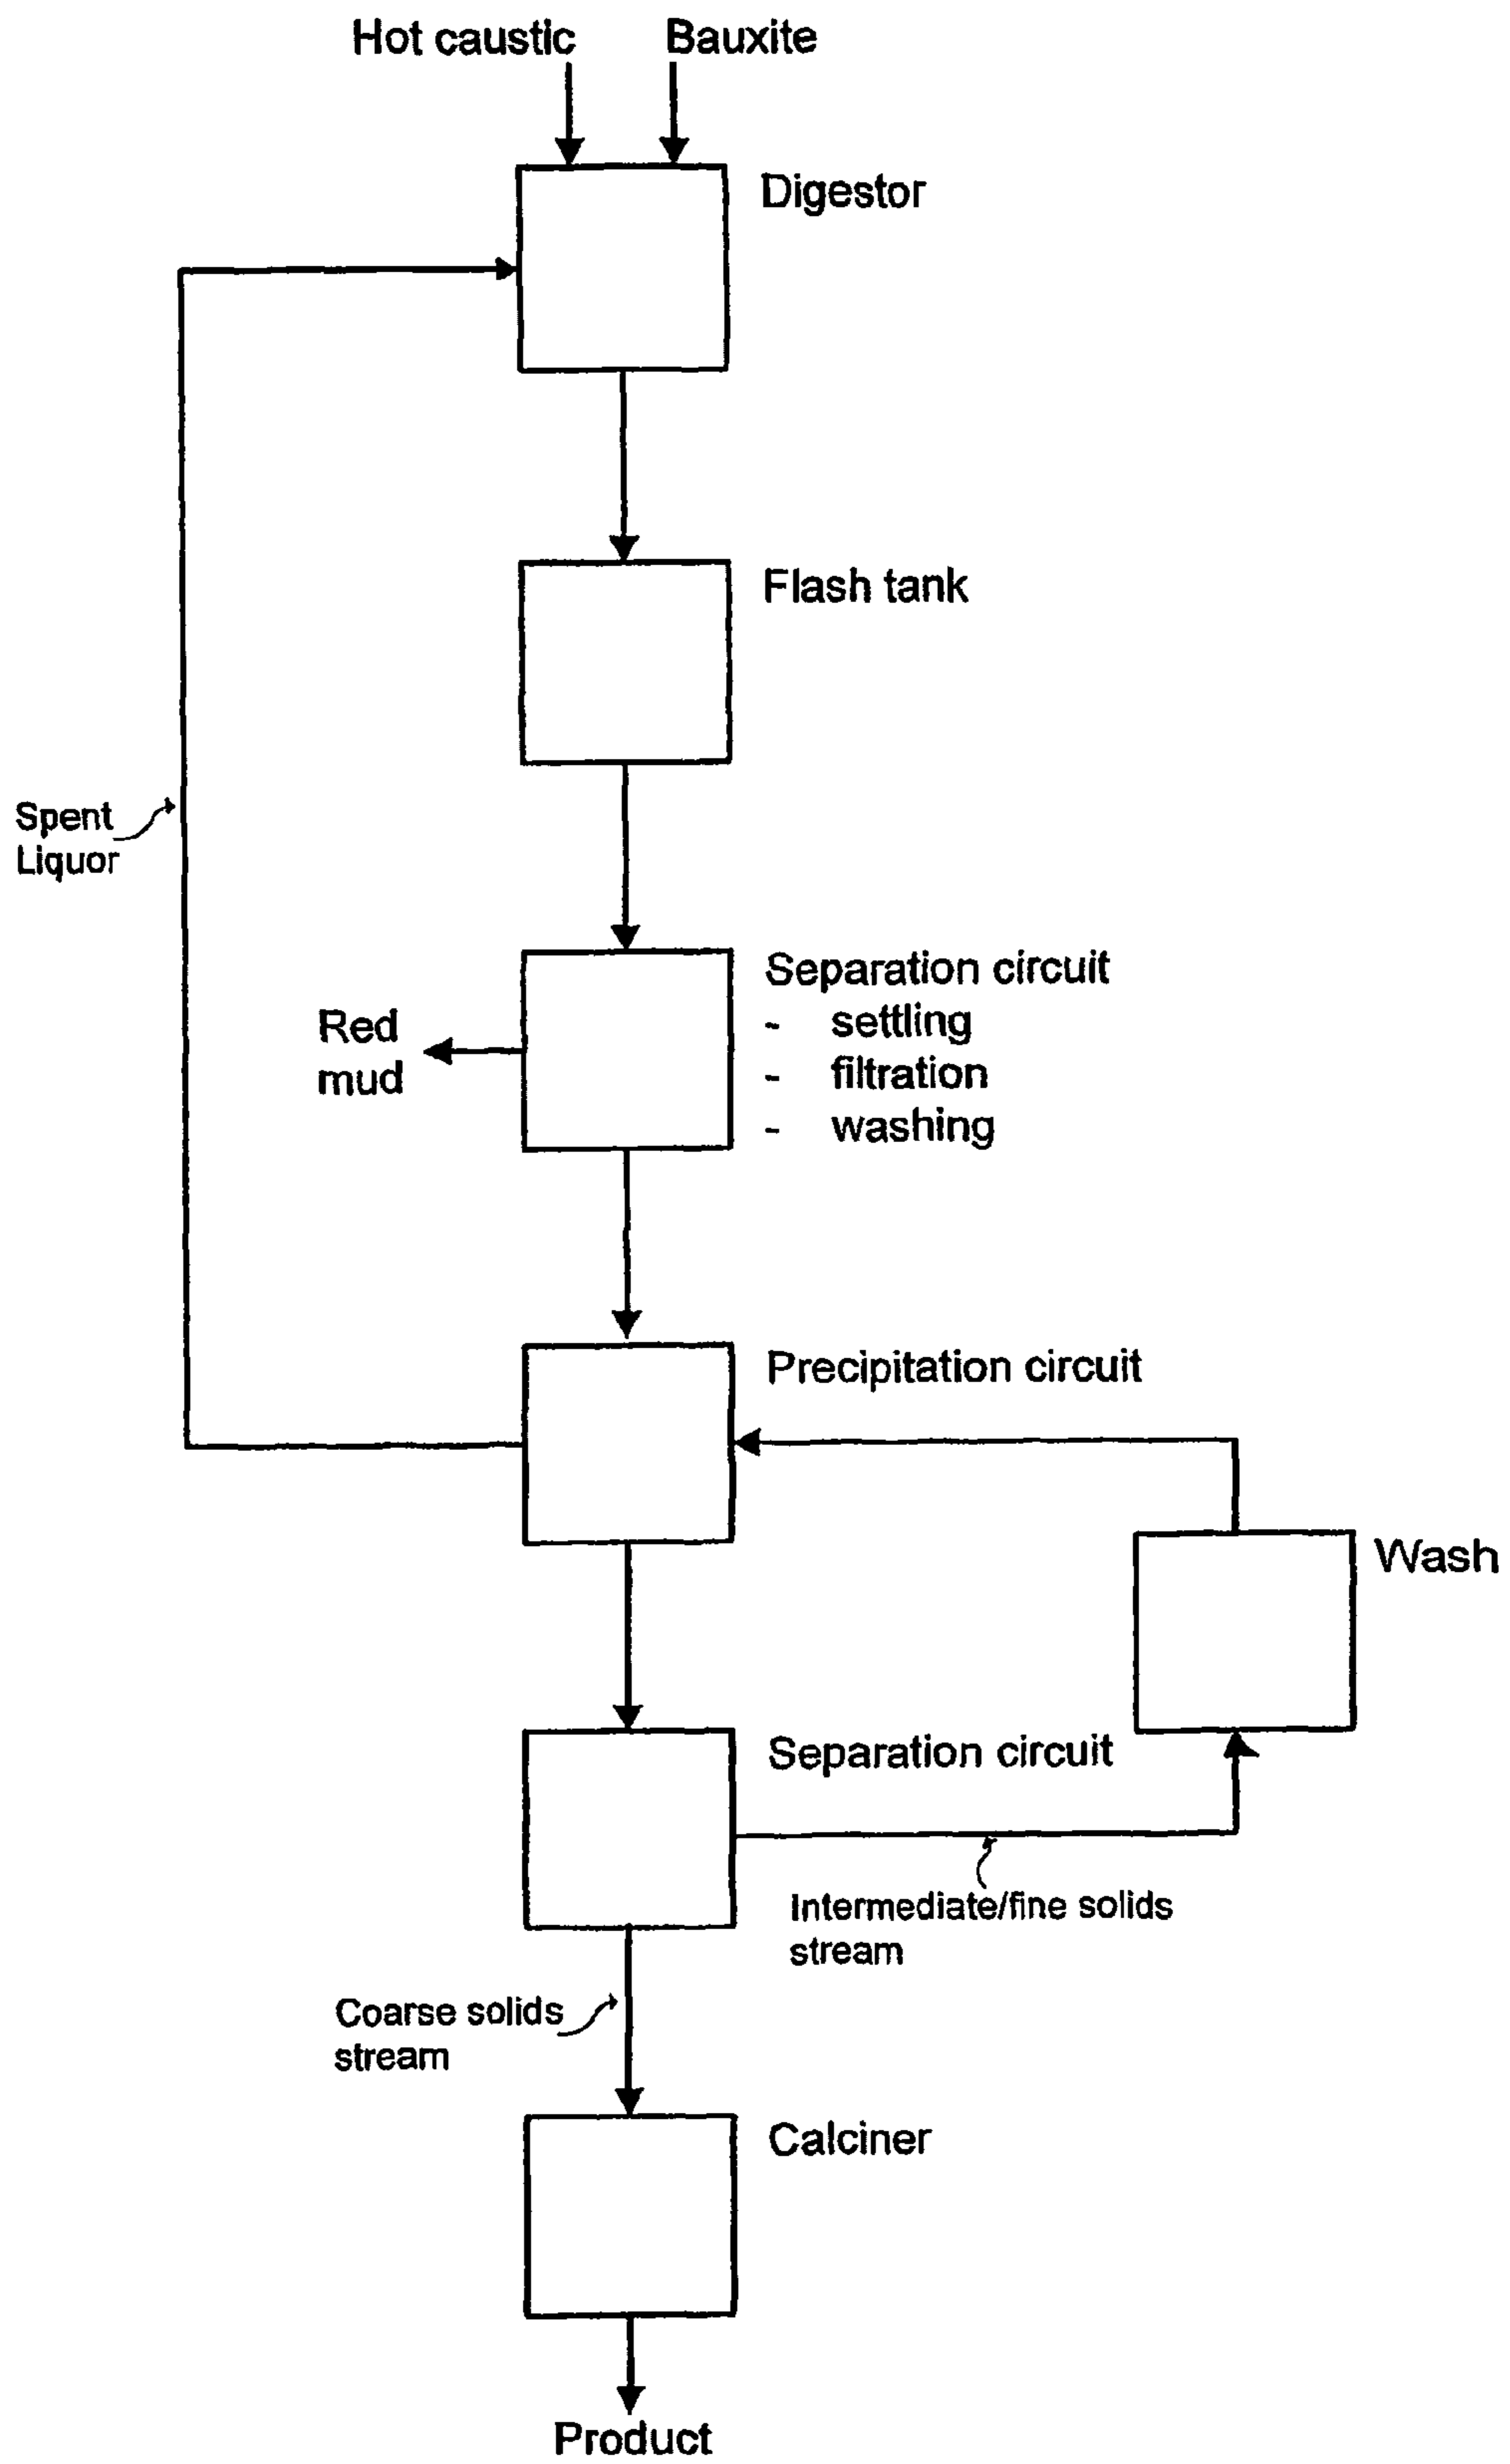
Hot caustic
Bauxite

Digestor

Flash tank

Spent Liquor

Separation circuit
- settling
- filtration
- washing

Red mud

Precipitation circuit

Wash

Separation circuit

Intermediate/fine solids stream

Coarse solids stream

Calciner

Product